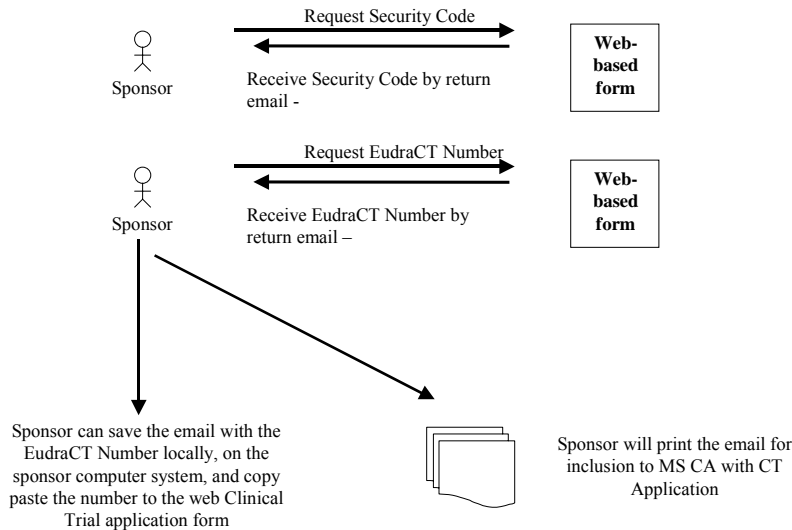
Sponsor

Request Security Code

Receive Security Code by return email -

Web-based form

Sponsor

Request EudraCT Number

Receive EudraCT Number by return email –

Web-based form

Sponsor can save the email with the EudraCT Number locally, on the sponsor computer system, and copy paste the number to the web Clinical Trial application form

Sponsor will print the email for inclusion to MS CA with CT Application